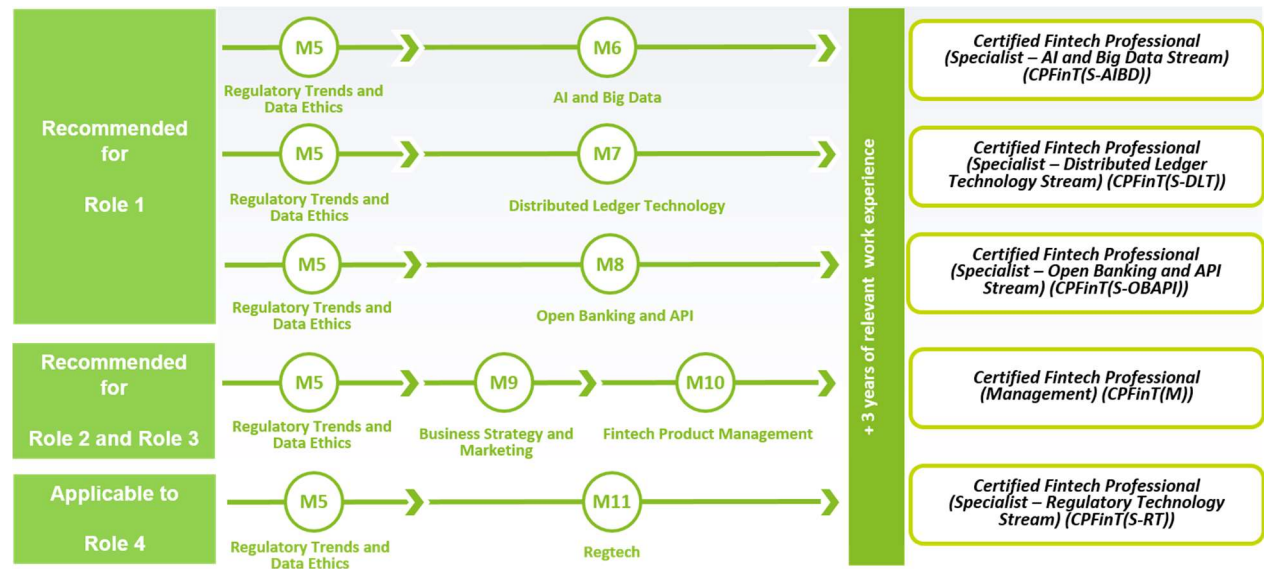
Recommended for

Role 1

M5
Regulatory Trends and Data Ethics

M6
AI and Big Data

Certified Fintech Professional (Specialist – AI and Big Data Stream) (CPFinT(S-AIBD))

M5
Regulatory Trends and Data Ethics

M7
Distributed Ledger Technology

Certified Fintech Professional (Specialist – Distributed Ledger Technology Stream) (CPFinT(S-DLT))

M5
Regulatory Trends and Data Ethics

M8
Open Banking and API

Certified Fintech Professional (Specialist – Open Banking and API Stream) (CPFinT(S-OBAPI))

Recommended for

Role 2 and Role 3

M5
Regulatory Trends and Data Ethics

M9
Business Strategy and Marketing

M10
Fintech Product Management

Certified Fintech Professional (Management) (CPFinT(M))

Applicable to

Role 4

M5
Regulatory Trends and Data Ethics

M11
Regtech

Certified Fintech Professional (Specialist – Regulatory Technology Stream) (CPFinT(S-RT))

+ 3 years of relevant work experience